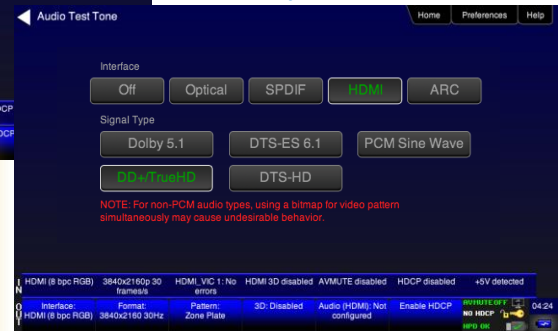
Audio Test Tone

Home | Preferences | Help

Interface

Off | Optical | SPDIF | HDMI | ARC

Signal Type

Dolby 5.1 | DTS-ES 6.1 | PCM Sine Wave

DD+/TrueHD | DTS-HD

NOTE: For non-PCM audio types, using a bitmap for video pattern simultaneously may cause undesirable behavior.

DCP

DCP

IN

| HDMI (8 bpc RGB) | 3840x2160p 30 frames/s | HDMI_VIC 1: No errors | HDMI 3D disabled | AVMUTE disabled | HDCP disabled | +5V detected |
|---|---|---|---|---|---|---|

OUT

| Interface: HDMI (8 bpc RGB) | Format: 3840x2160 30Hz | Pattern: Zone Plate | 3D: Disabled | Audio (HDMI): Not configured | Enable HDCP |
|---|---|---|---|---|---|

AVMUTEOFF
NO HDCP
HPD OK

04:24